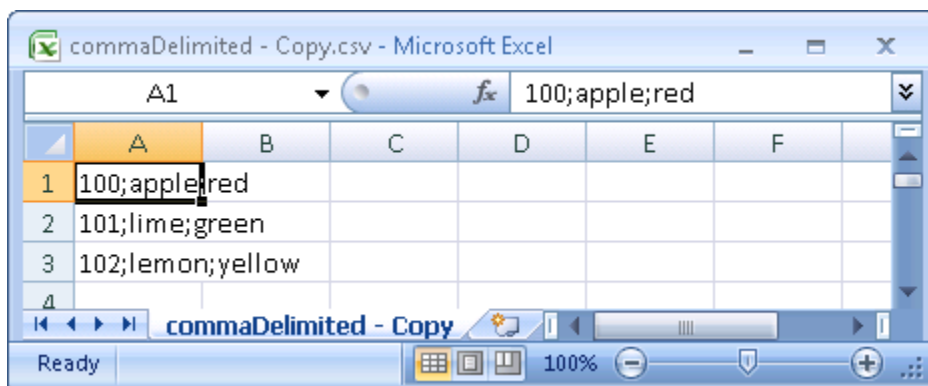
commaDelimited - Copy.csv - Microsoft Excel

A1 $f_x$ 100;apple;red

| | A | B | C | D | E | F |
|---|---|---|---|---|---|---|
| 1 | 100;apple;red | | | | | |
| 2 | 101;lime;green | | | | | |
| 3 | 102;lemon;yellow | | | | | |
| 4 | | | | | | |

commaDelimited - Copy

Ready 100%